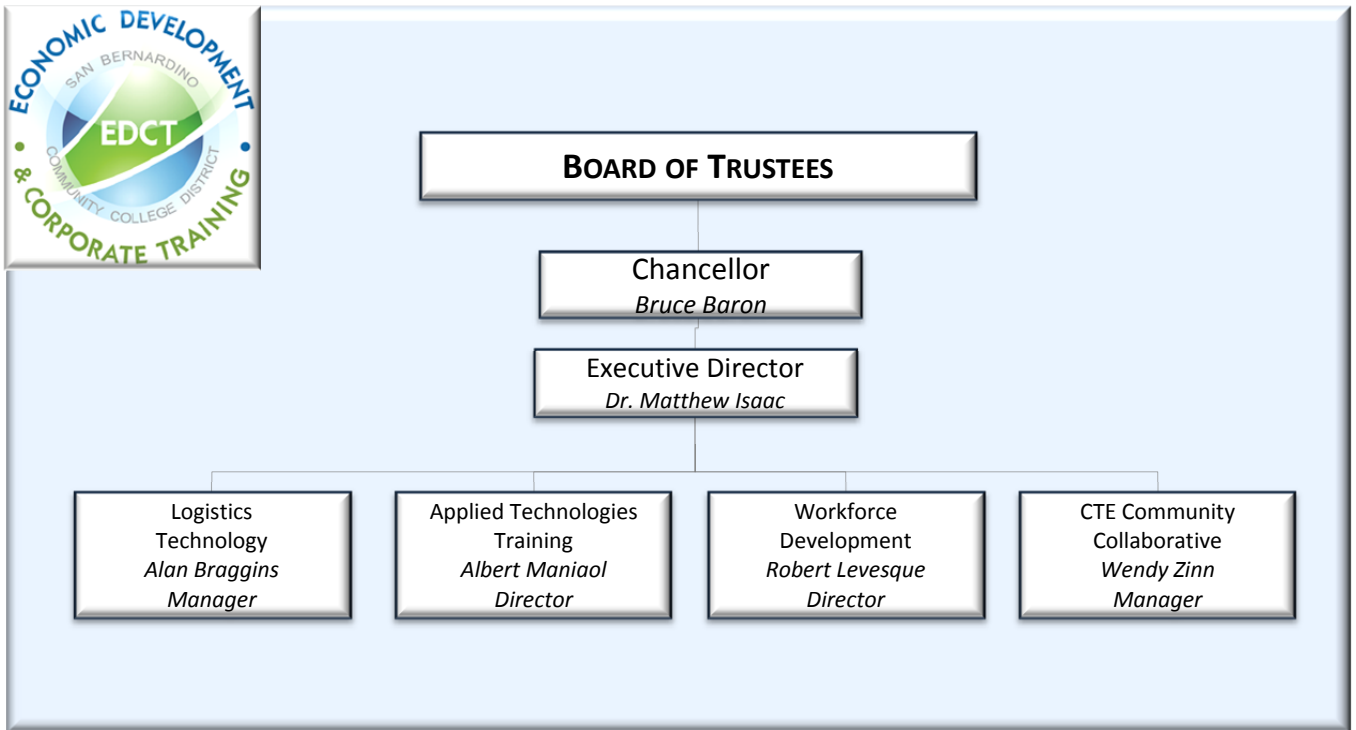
ECONOMIC DEVELOPMENT
SAN BERNARDINO
EDCT
COMMUNITY COLLEGE DISTRICT
& CORPORATE TRAINING

BOARD OF TRUSTEES

Chancellor
*Bruce Baron*

Executive Director
*Dr. Matthew Isaac*

Logistics Technology
*Alan Braggins*
*Manager*

Applied Technologies Training
*Albert Maniaol*
*Director*

Workforce Development
*Robert Levesque*
*Director*

CTE Community Collaborative
*Wendy Zinn*
*Manager*